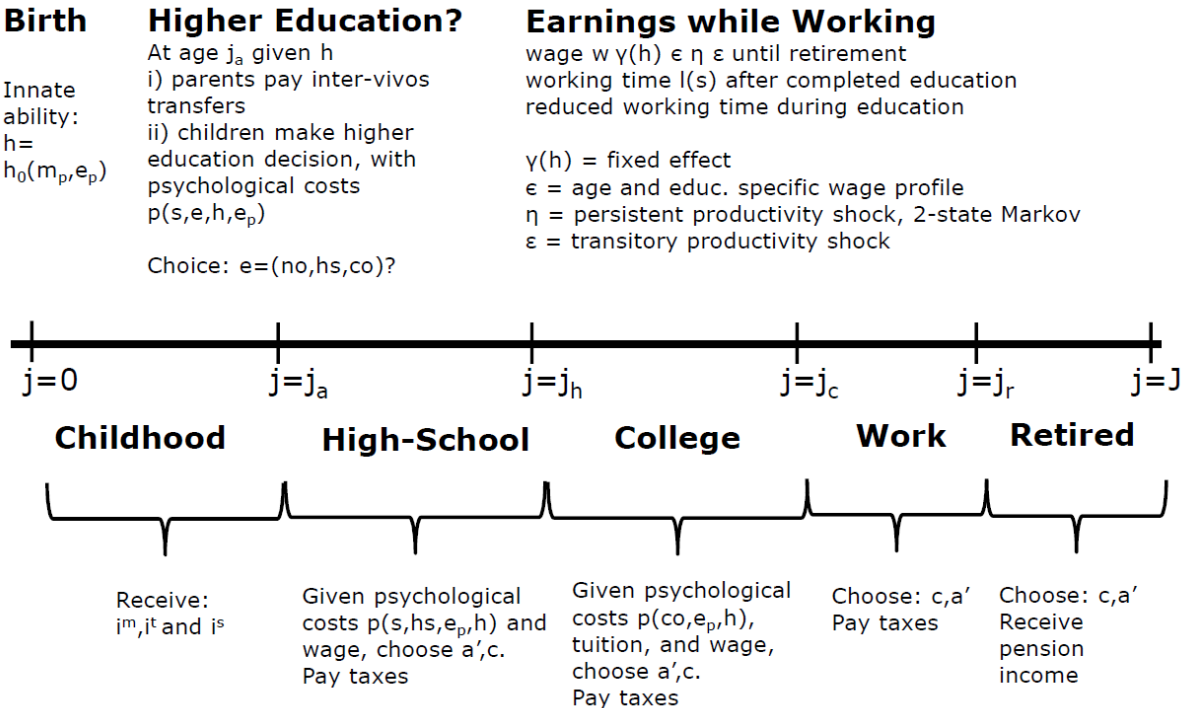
**Birth**

Innate ability: h= $h_0(m_p,e_p)$

**Higher Education?**

At age $j_a$ given h
i) parents pay inter-vivos transfers
ii) children make higher education decision, with psychological costs $p(s,e,h,e_p)$

Choice: e=(no,hs,co)?

**Earnings while Working**

wage w $\gamma(h)$ $\epsilon$ $\eta$ $\varepsilon$ until retirement
working time l(s) after completed education
reduced working time during education

$\gamma(h)$ = fixed effect
$\epsilon$ = age and educ. specific wage profile
$\eta$ = persistent productivity shock, 2-state Markov
$\varepsilon$ = transitory productivity shock

$j=0$ $j=j_a$ $j=j_h$ $j=j_c$ $j=j_r$ $j=J$

**Childhood** **High-School** **College** **Work** **Retired**

Receive: $i^m$,$i^t$ and $i^s$

Given psychological costs $p(s,hs,e_p,h)$ and wage, choose a′,c. Pay taxes

Given psychological costs $p(co,e_p,h)$, tuition, and wage, choose a′,c. Pay taxes

Choose: c,a′ Pay taxes

Choose: c,a′ Receive pension income